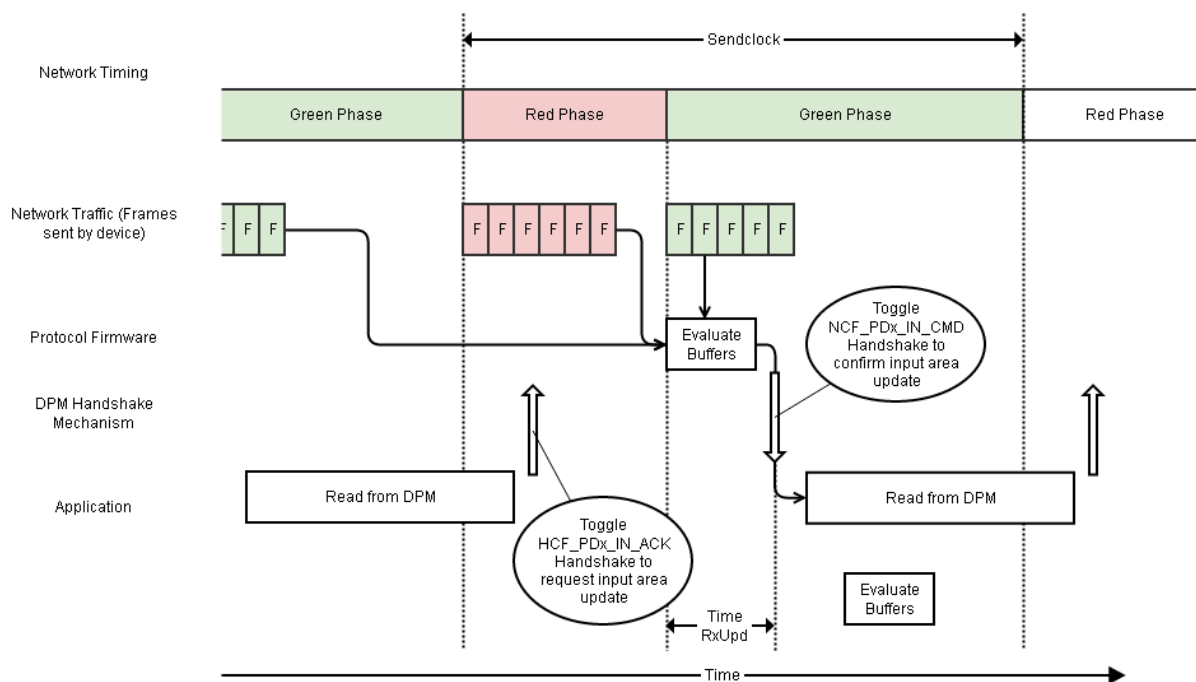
Sendclock

Network Timing

Green Phase

Red Phase

Green Phase

Red Phase

Network Traffic (Frames sent by device)

F F F

F F F F F F

F F F F F

Protocol Firmware

Evaluate Buffers

Toggle NCF_PDx_IN_CMD Handshake to confirm input area update

DPM Handshake Mechanism

Application

Read from DPM

Read from DPM

Toggle HCF_PDx_IN_ACK Handshake to request input area update

Evaluate Buffers

Time RxUpd

Time